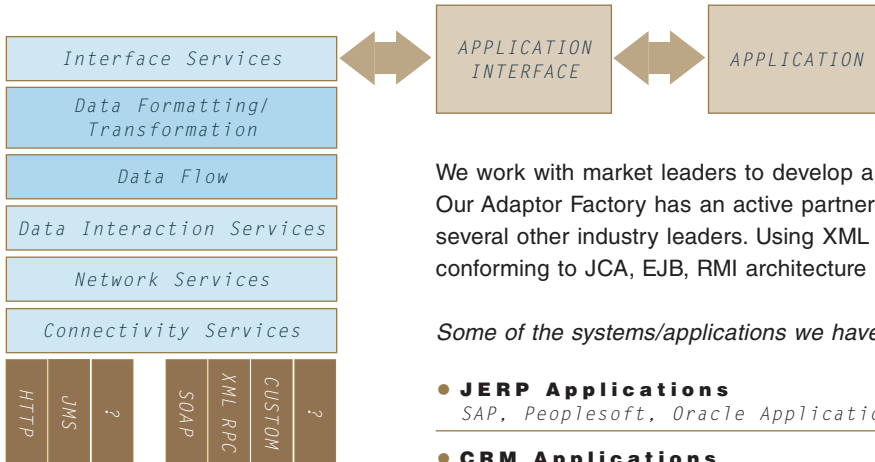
Interface Services

Data Formatting/ Transformation

Data Flow

Data Interaction Services

Network Services

Connectivity Services

HTTP

JMS

?

SOAP

XML RPC

CUSTOM

?

APPLICATION INTERFACE

APPLICATION

We work with market leaders to develop a
Our Adaptor Factory has an active partner
several other industry leaders. Using XML
conforming to JCA, EJB, RMI architecture

*Some of the systems/applications we have*

• JERP Applications
SAP, Peoplesoft, Oracle Applicatio

• CRM Applications